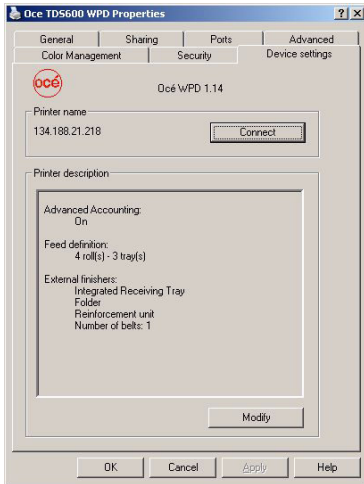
Oce TDS600 WPD Properties

?
X

General
Sharing
Ports
Advanced

Color Management
Security
Device settings

océ

Océ WPD 1.14

Printer name

134.188.21.218

Connect

Printer description

Advanced Accounting:
On

Feed definition:
4 roll(s) - 3 tray(s)

External finishers:
Integrated Receiving Tray
Folder
Reinforcement unit
Number of belts: 1

Modify

OK
Cancel
Apply
Help